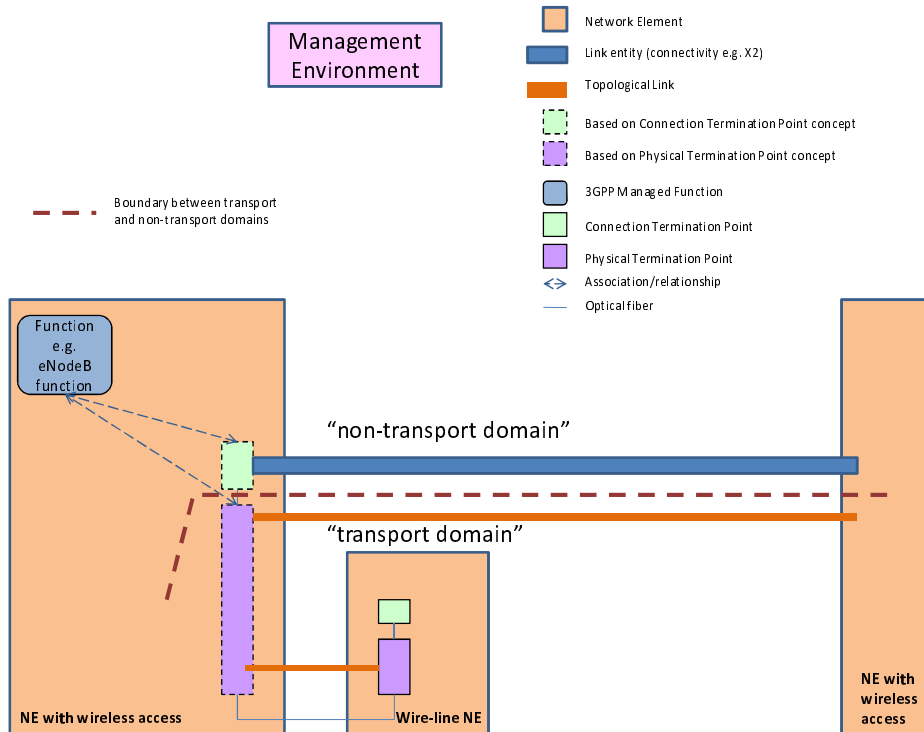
Management Environment

Network Element

Link entity (connectivity e.g. X2)

Topological Link

Based on Connection Termination Point concept

Based on Physical Termination Point concept

Boundary between transport and non-transport domains

3GPP Managed Function

Connection Termination Point

Physical Termination Point

Association/relationship

Optical fiber

Function e.g. eNodeB function

“non-transport domain”

“transport domain”

NE with wireless access

Wire-line NE

NE with wireless access